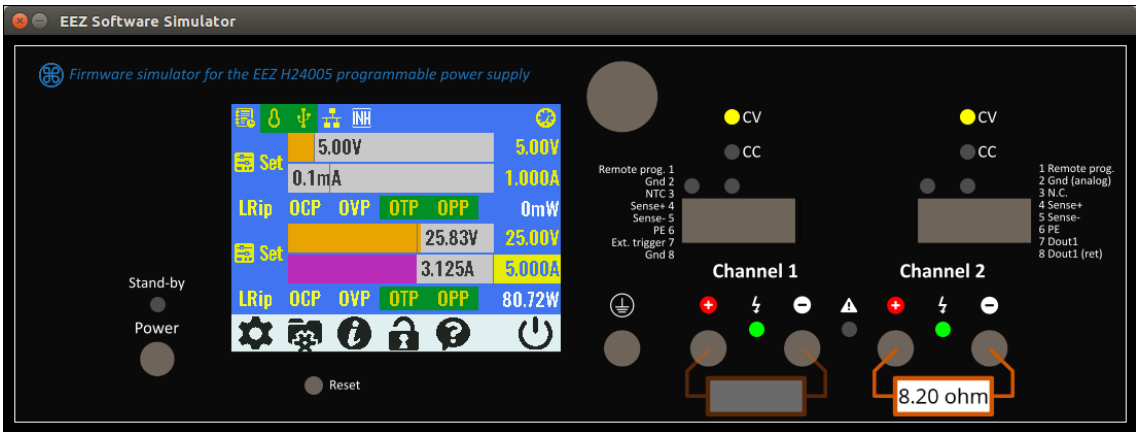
EEZ Software Simulator

Firmware simulator for the EEZ H24005 programmable power supply

INH

Set 5.00V 5.00V
0.1mA 1.000A
LRip OCP OVP OTP OPP 0mW

Set 25.83V 25.00V
3.125A 5.000A
LRip OCP OVP OTP OPP 80.72W

Stand-by
Power

Reset

CV
CC

CV
CC

Remote prog. 1
Gnd 2
NTC 3
Sense+ 4
Sense- 5
PE 6
Ext. trigger 7
Gnd 8

1 Remote prog.
2 Gnd (analog)
3 N.C.
4 Sense+
5 Sense-
6 PE
7 Dout1
8 Dout1 (ret)

Channel 1
Channel 2

8.20 ohm